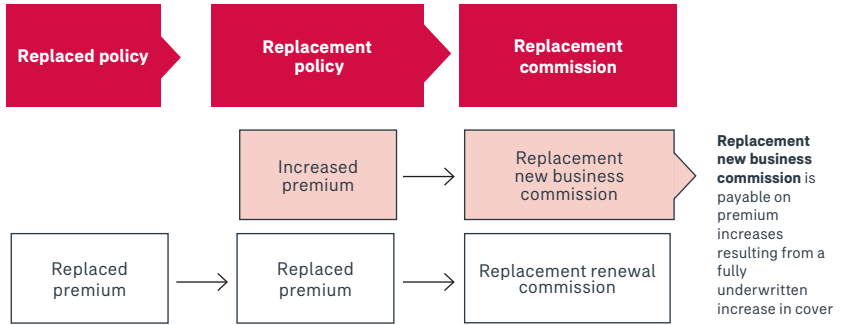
Replaced policy

Replacement policy

Replacement commission

Increased premium

Replacement new business commission

**Replacement new business commission** is payable on premium increases resulting from a fully underwritten increase in cover

Replaced premium

Replaced premium

Replacement renewal commission